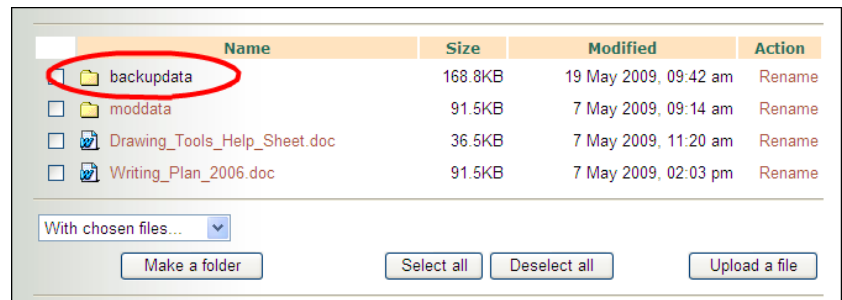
| | Name | Size | Modified | Action |
|---|---|---|---|---|
| | backupdata | 168.8KB | 19 May 2009, 09:42 am | Rename |
| | moddata | 91.5KB | 7 May 2009, 09:14 am | Rename |
| | Drawing_Tools_Help_Sheet.doc | 36.5KB | 7 May 2009, 11:20 am | Rename |
| | Writing_Plan_2006.doc | 91.5KB | 7 May 2009, 02:03 pm | Rename |

With chosen files...

Make a folder

Select all

Deselect all

Upload a file